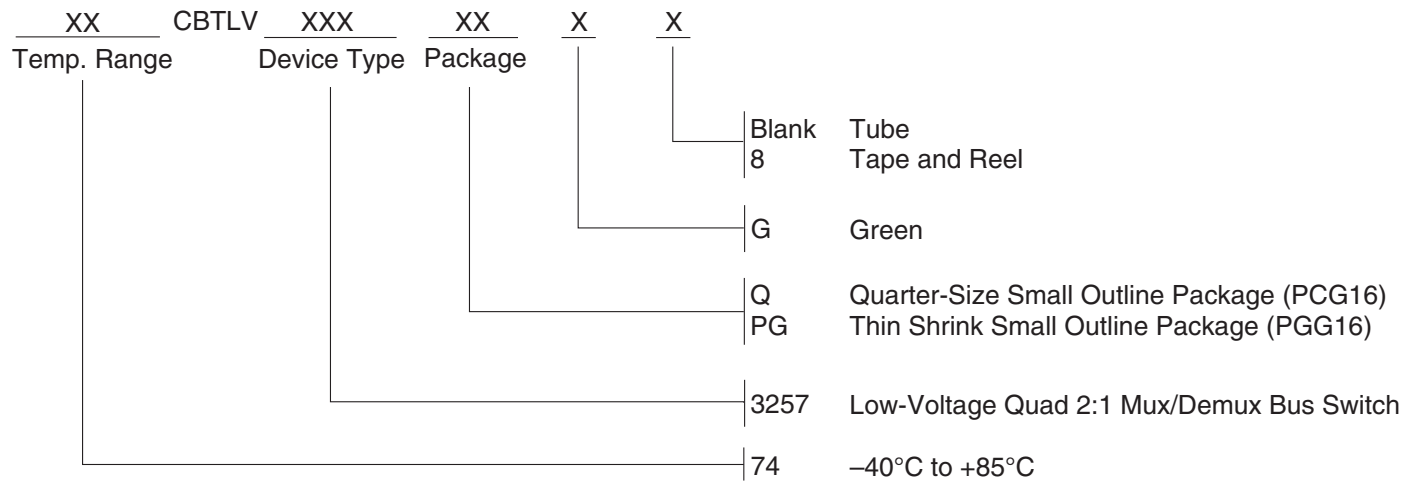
XX CBTLV XXX XX X X
Temp. Range Device Type Package

Blank Tube
8 Tape and Reel

G Green

Q Quarter-Size Small Outline Package (PCG16)
PG Thin Shrink Small Outline Package (PGG16)

3257 Low-Voltage Quad 2:1 Mux/Demux Bus Switch

74 –40°C to +85°C